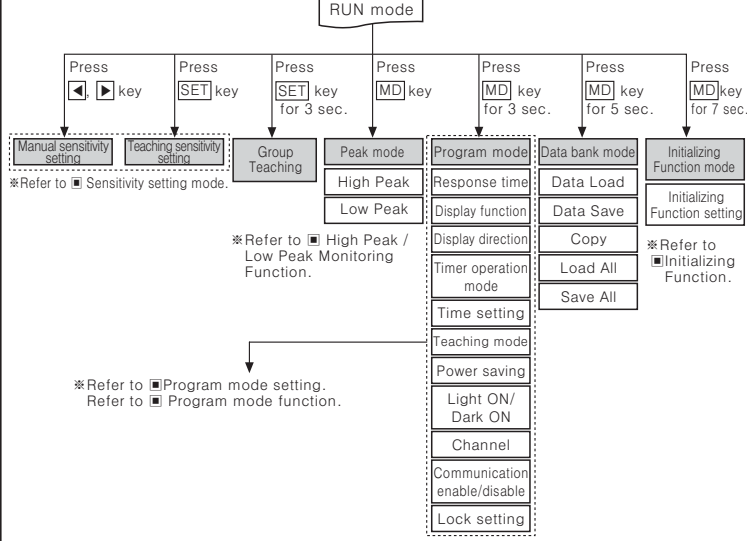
RUN mode

Press ◀, ▶ key

Press SET key

Press SET key for 3 sec.

Press MD key

Press MD key for 3 sec.

Press MD key for 5 sec.

Press MD key for 7 sec.

Manual sensitivity setting

Teaching sensitivity setting

※Refer to ■ Sensitivity setting mode.

Group Teaching

Peak mode

High Peak

Low Peak

※Refer to ■ High Peak / Low Peak Monitoring Function.

Program mode

Response time

Display function

Display direction

Timer operation mode

Time setting

Teaching mode

Power saving

Light ON/ Dark ON

Channel

Communication enable/disable

Lock setting

※Refer to ■Program mode setting. Refer to ■ Program mode function.

Data bank mode

Data Load

Data Save

Copy

Load All

Save All

Initializing Function mode

Initializing Function setting

※Refer to ■Initializing Function.